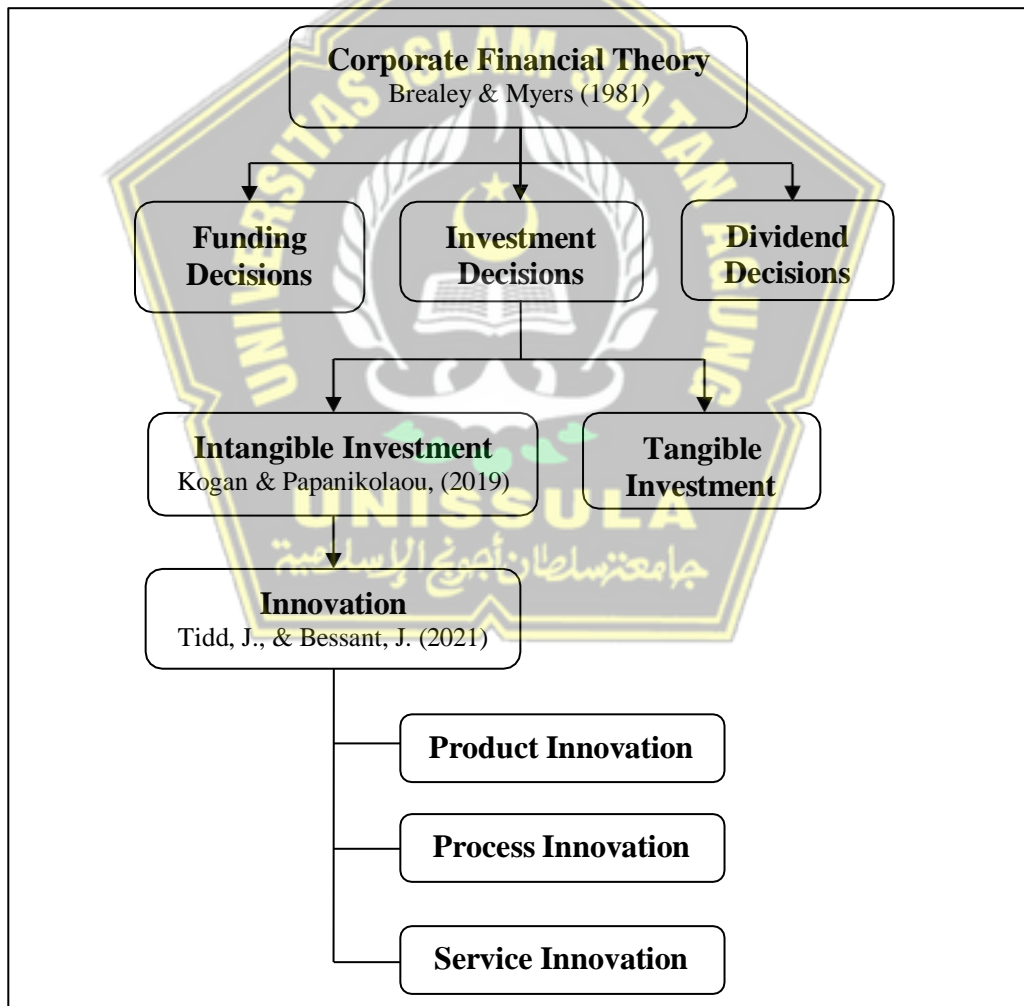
Corporate Financial Theory
Brealey & Myers (1981)

Funding Decisions

Investment Decisions

Dividend Decisions

Intangible Investment
Kogan & Papanikolaou, (2019)

Tangible Investment

Innovation
Tidd, J., & Bessant, J. (2021)

Product Innovation

Process Innovation

Service Innovation

UNIVERSITAS ISLAM SULTAN AGUNG
UNISSULA
جامعة سلطان أجونج الإسلامية